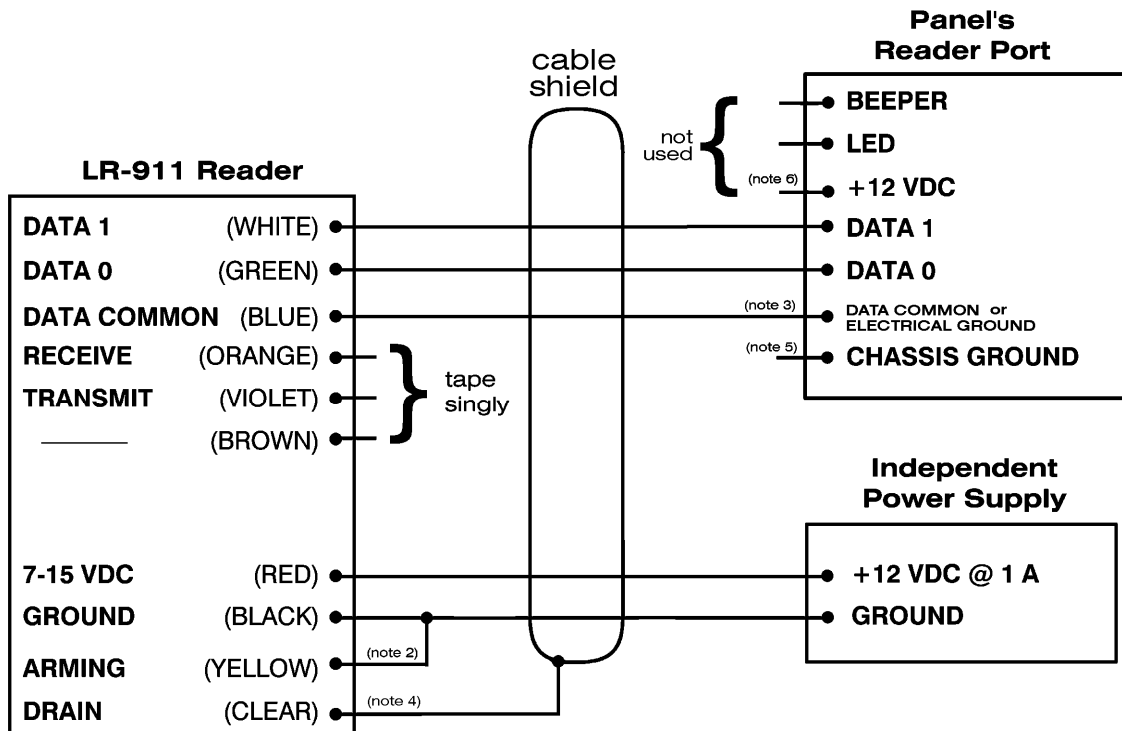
LR-911 Reader

DATA 1 (WHITE)
DATA 0 (GREEN)
DATA COMMON (BLUE)
RECEIVE (ORANGE)
TRANSMIT (VIOLET)
——— (BROWN)

tape singly

7-15 VDC (RED)
GROUND (BLACK)
ARMING (YELLOW)
DRAIN (CLEAR)

(note 2)
(note 4)

cable shield

Panel's Reader Port

not used
BEEPER
LED
(note 6) +12 VDC
DATA 1
DATA 0
(note 3) DATA COMMON or ELECTRICAL GROUND
(note 5) CHASSIS GROUND

Independent Power Supply

+12 VDC @ 1 A
GROUND